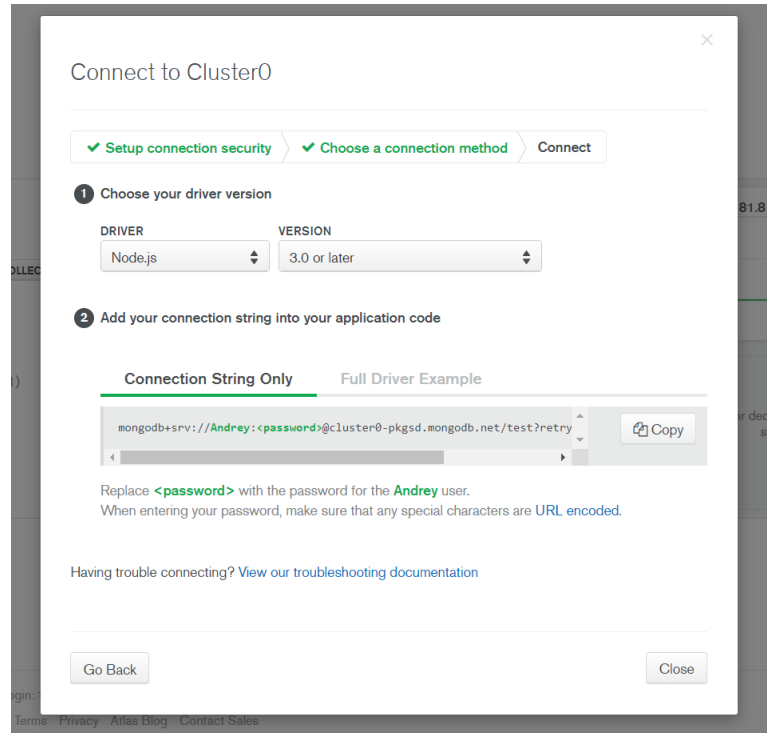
×

Connect to Cluster0

✔ Setup connection security ✔ Choose a connection method Connect

1 Choose your driver version

DRIVER
Node.js

VERSION
3.0 or later

2 Add your connection string into your application code

Connection String Only Full Driver Example

mongodb+srv://Andrey:<password>@cluster0-pkgsd.mongodb.net/test?retry

Copy

Replace <password> with the password for the Andrey user.
When entering your password, make sure that any special characters are URL encoded.

Having trouble connecting? View our troubleshooting documentation

Go Back

Close

81.8

OLLEC

)

r dec
s

ogin:

Terms Privacy Atlas Blog Contact Sales